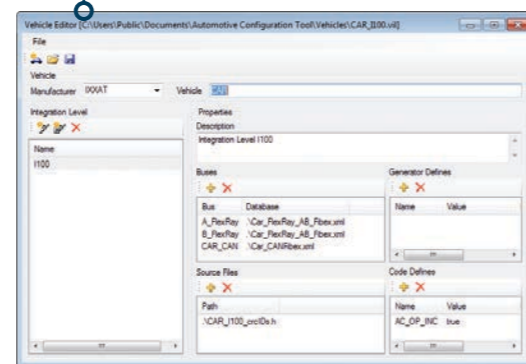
Vehicle Editor [C:\Users\Public\Documents\Automotive Configuration Tool\Vehicles\CAR_I100.vil]

File

Vehicle

Manufacturer IXXAT

Vehicle CAR

Integration Level

Name

I100

Properties

Description

Integration Level I100

Buses

| Bus | Database |
|---|---|
| A_FlexRay | .\Car_FlexRay_AB_Fibex.xml |
| B_FlexRay | .\Car_FlexRay_AB_Fibex.xml |
| CAR_CAN | .\Car_CANFibex.xml |

Generator Defines

| Name | Value |
|---|---|

Source Files

| Path |
|---|
| .\CAR_I100_crcIDs.h |

Code Defines

| Name | Value |
|---|---|
| AC_OP_INC | true |